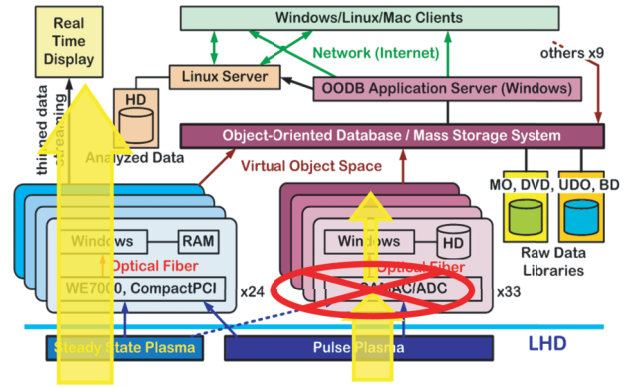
Real Time Display

Windows/Linux/Mac Clients

Network (Internet)

others x9

Linux Server

OODB Application Server (Windows)

thinned data streaming

HD

Analyzed Data

Object-Oriented Database / Mass Storage System

Virtual Object Space

MO, DVD, UDO, BD

Raw Data Libraries

Windows

RAM

Optical Fiber

WE7000, CompactPCI

x24

Windows

HD

Optical Fiber

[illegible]AC/ADC

x33

Steady State Plasma

Pulse Plasma

LHD